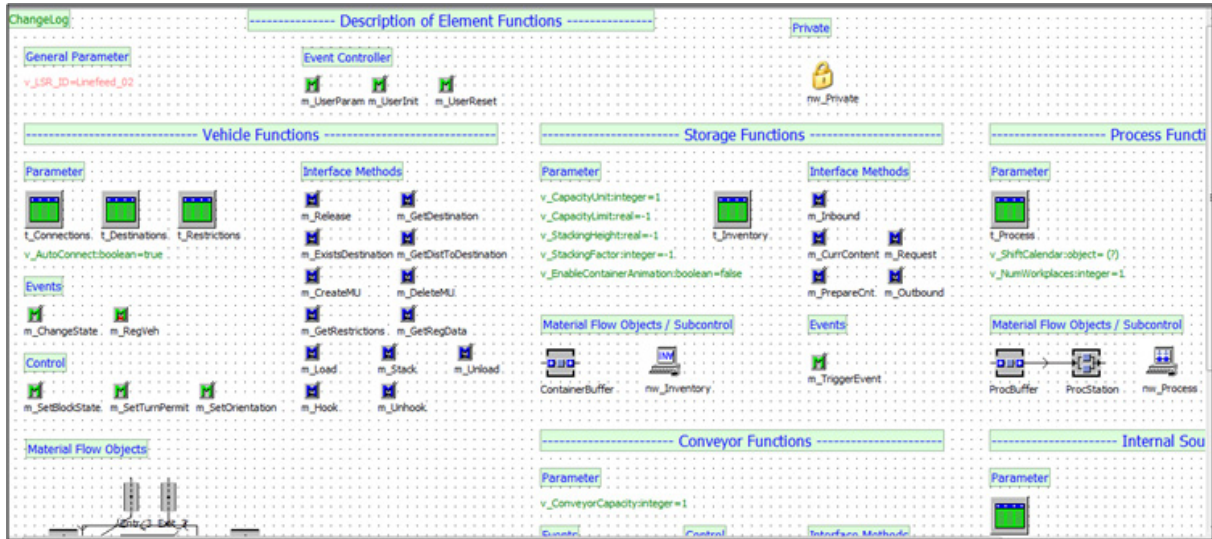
ChangeLog

--------------- Description of Element Functions ---------------

Private

General Parameter

v_LSR_ID=Linefeed_02

Event Controller

m_UserParam m_UserInit m_UserReset

nw_Private

------------------------- Vehicle Functions -------------------------

------------------- Storage Functions -------------------

------------------- Process Functi

Parameter

t_Connections t_Destinations t_Restrictions

v_AutoConnect:boolean=true

Events

m_ChangeState m_RegVeh

Control

m_SetBlockState m_SetTurnPermit m_SetOrientation

Material Flow Objects

Entr_3 Exit_3

Interface Methods

m_Release m_GetDestination

m_ExistsDestination m_GetDistToDestination

m_CreateMU m_DeleteMU

m_GetRestrictions m_GetRegData

m_Load m_Stack m_Unload

m_Hook m_Unhook

Parameter

v_CapacityUnit:integer=1

v_CapacityLimit:real=-1

v_StackingHeight:real=-1

v_StackingFactor:integer=-1

v_EnableContainerAnimation:boolean=false

t_Inventory

Interface Methods

m_Inbound

m_CurrContent m_Request

m_PrepareCnt m_Outbound

Material Flow Objects / Subcontrol

ContainerBuffer nw_Inventory

Events

m_TriggerEvent

------------------- Conveyor Functions -------------------

Parameter

v_ConveyorCapacity:integer=1

Events Control Interface Methods

Parameter

t_Process

v_ShiftCalendar:object= (?)

v_NumWorkplaces:integer=1

Material Flow Objects / Subcontrol

ProcBuffer ProcStation nw_Process

------------------- Internal Sou

Parameter